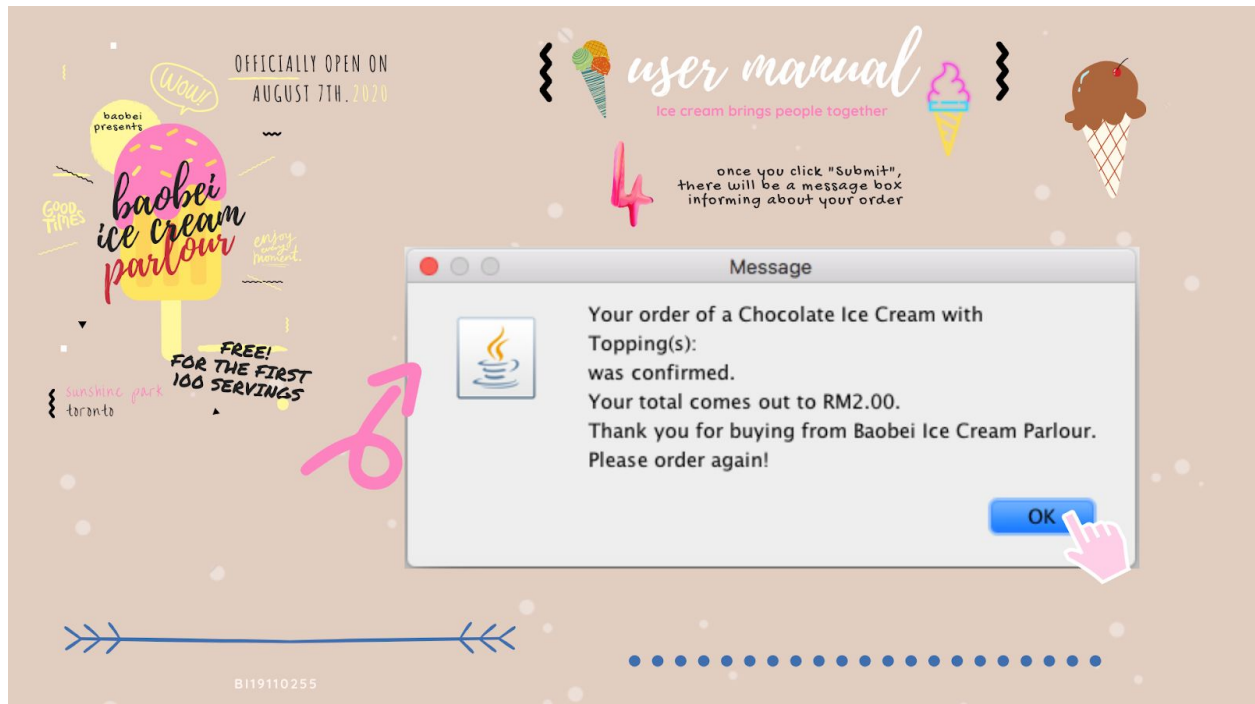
OFFICIALLY OPEN ON AUGUST 7TH.2020

WOW!

baobei presents

GOOD TIMES

baobei ice cream parlour

enjoy every moment.

FREE! FOR THE FIRST 100 SERVINGS

sunshine park toronto

user manual

Ice cream brings people together

4

once you click "Submit", there will be a message box informing about your order

Message

Your order of a Chocolate Ice Cream with Topping(s):
was confirmed.
Your total comes out to RM2.00.
Thank you for buying from Baobei Ice Cream Parlour.
Please order again!

OK

BI19110255